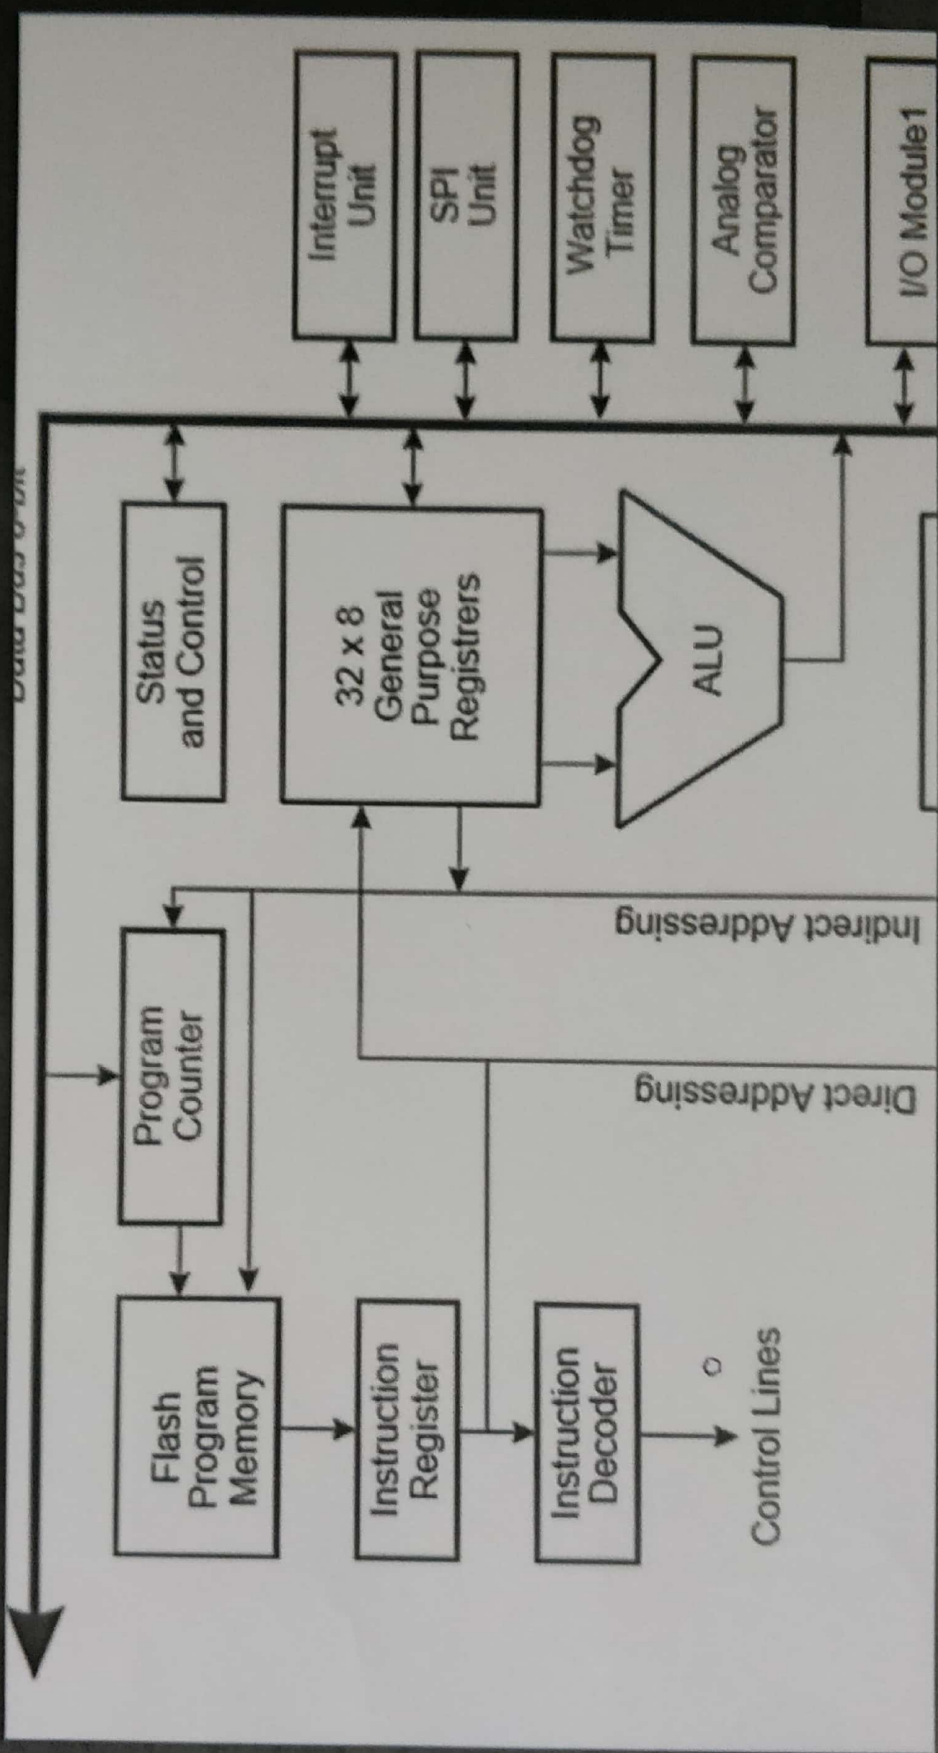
Data Bus 8-bit

Flash Program Memory

Program Counter

Status and Control

Instruction Register

32 x 8 General Purpose Registrers

Instruction Decoder

ALU

Control Lines

Direct Addressing

Indirect Addressing

Interrupt Unit

SPI Unit

Watchdog Timer

Analog Comparator

I/O Module1